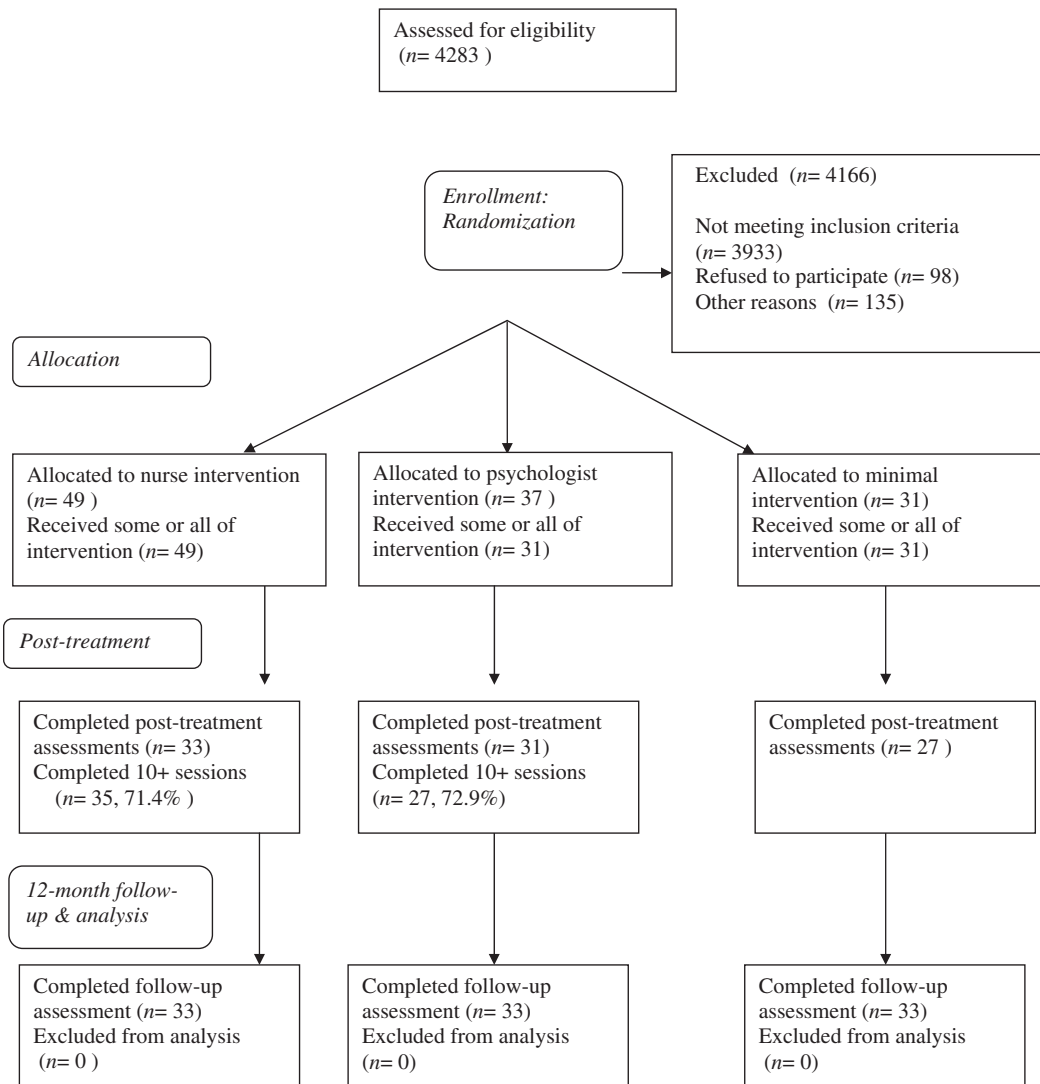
Assessed for eligibility ($n$= 4283 )

*Enrollment: Randomization*

Excluded ($n$= 4166)

Not meeting inclusion criteria ($n$= 3933)
Refused to participate ($n$= 98)
Other reasons ($n$= 135)

*Allocation*

Allocated to nurse intervention ($n$= 49 )
Received some or all of intervention ($n$= 49)

Allocated to psychologist intervention ($n$= 37 )
Received some or all of intervention ($n$= 31)

Allocated to minimal intervention ($n$= 31)
Received some or all of intervention ($n$= 31)

*Post-treatment*

Completed post-treatment assessments ($n$= 33)
Completed 10+ sessions ($n$= 35, 71.4% )

Completed post-treatment assessments ($n$= 31)
Completed 10+ sessions ($n$= 27, 72.9%)

Completed post-treatment assessments ($n$= 27 )

*12-month follow-up & analysis*

Completed follow-up assessment ($n$= 33)
Excluded from analysis ($n$= 0 )

Completed follow-up assessment ($n$= 33)
Excluded from analysis ($n$= 0)

Completed follow-up assessment ($n$= 33)
Excluded from analysis ($n$= 0)